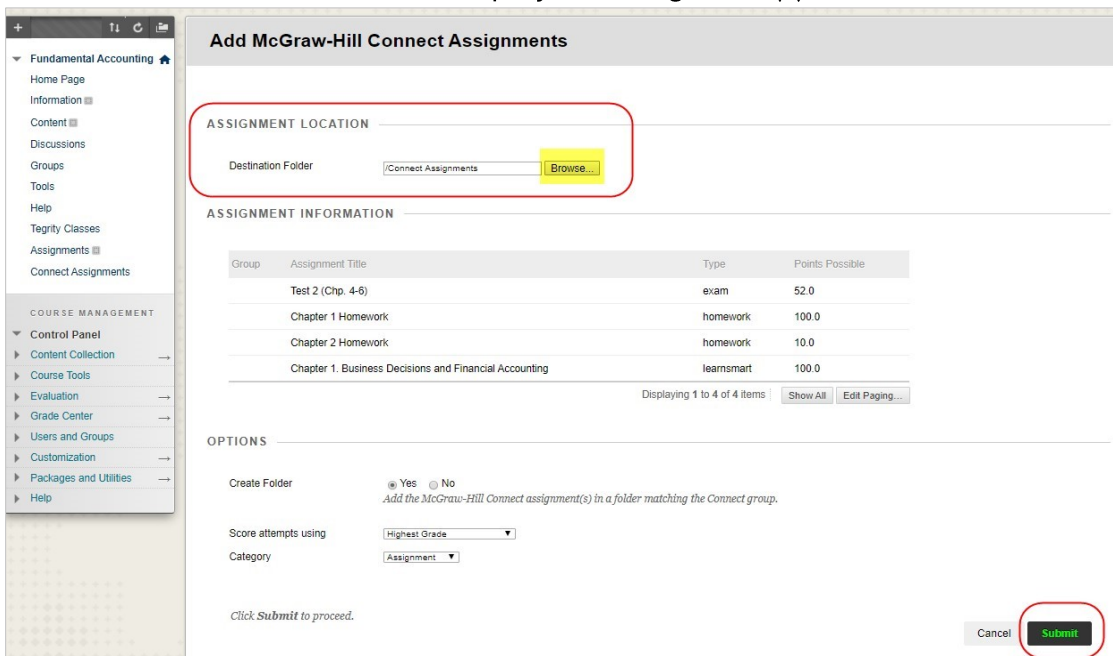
Fundamental Accounting
Home Page
Information
Content
Discussions
Groups
Tools
Help
Tegrity Classes
Assignments
Connect Assignments

COURSE MANAGEMENT
Control Panel
Content Collection
Course Tools
Evaluation
Grade Center
Users and Groups
Customization
Packages and Utilities
Help

Add McGraw-Hill Connect Assignments

ASSIGNMENT LOCATION

Destination Folder /Connect Assignments Browse...

ASSIGNMENT INFORMATION

| Group | Assignment Title | Type | Points Possible |
|---|---|---|---|
| | Test 2 (Chp. 4-6) | exam | 52.0 |
| | Chapter 1 Homework | homework | 100.0 |
| | Chapter 2 Homework | homework | 10.0 |
| | Chapter 1. Business Decisions and Financial Accounting | learnsmart | 100.0 |

Displaying 1 to 4 of 4 items Show All Edit Paging...

OPTIONS

Create Folder Yes No
Add the McGraw-Hill Connect assignment(s) in a folder matching the Connect group.

Score attempts using Highest Grade
Category Assignment

Click Submit to proceed.

Cancel Submit